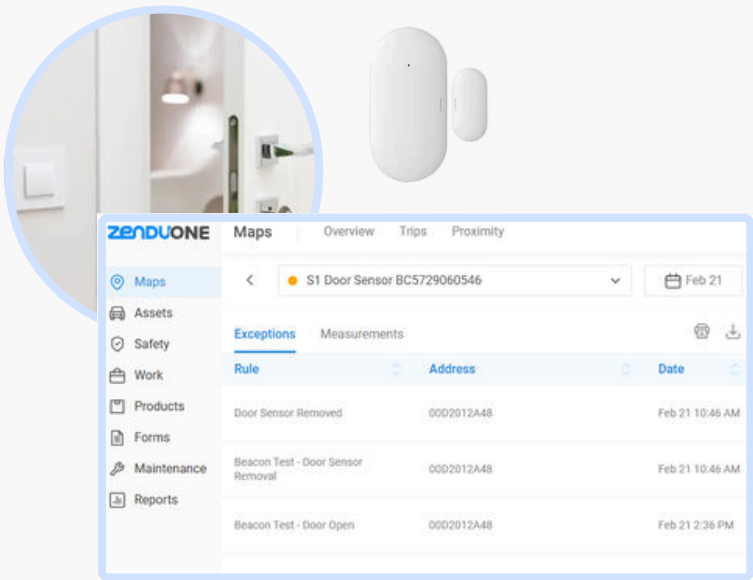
ZENDUONE

Maps
Assets
Safety
Work
Products
Forms
Maintenance
Reports

Maps | Overview | Trips | Proximity

S1 Door Sensor BC5729060546

Feb 21

Exceptions | Measurements

| Rule | Address | Date |
|---|---|---|
| Door Sensor Removed | 00D2012A48 | Feb 21 10:46 AM |
| Beacon Test - Door Sensor Removal | 00D2012A48 | Feb 21 10:46 AM |
| Beacon Test - Door Open | 00D2012A48 | Feb 21 2:36 PM |